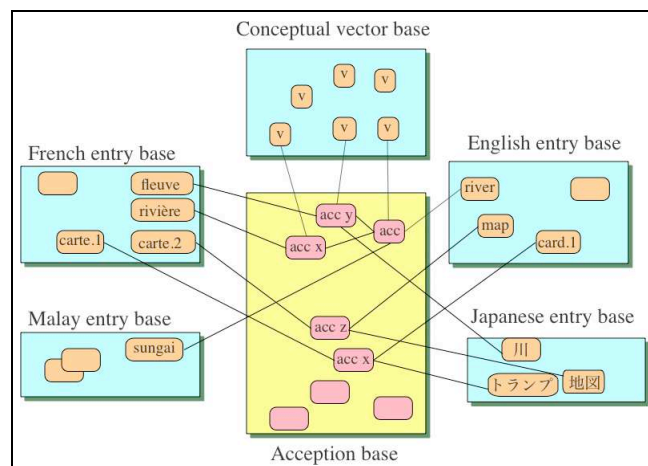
Conceptual vector base

v
v
v
v
v
v

French entry base

fleuve
rivière
carte.1
carte.2

English entry base

river
map
card.1

acc y
acc x
acc
acc z
acc x

Malay entry base

sungai

Japanese entry base

川
トランプ
地図

Acception base